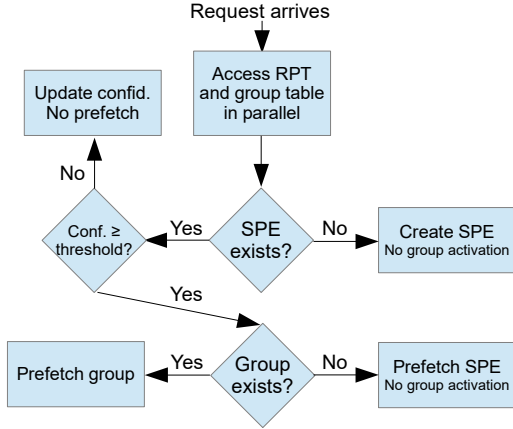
Request arrives

Access RPT and group table in parallel

Update confid. No prefetch

No

SPE exists?

Yes

No

Conf. ≥ threshold?

Create SPE
No group activation

Yes

Prefetch group

Yes

Group exists?

No

Prefetch SPE
No group activation